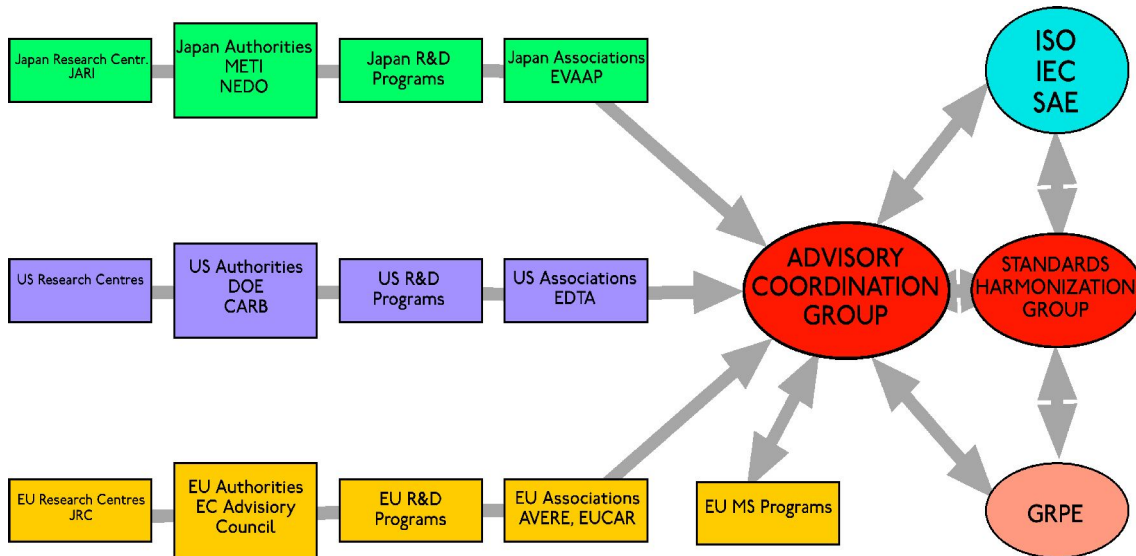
Japan Research Centr. JARI

Japan Authorities METI NEDO

Japan R&D Programs

Japan Associations EVAAP

ISO IEC SAE

US Research Centres

US Authorities DOE CARB

US R&D Programs

US Associations EDTA

ADVISORY COORDINATION GROUP

STANDARDS HARMONIZATION GROUP

EU Research Centres JRC

EU Authorities EC Advisory Council

EU R&D Programs

EU Associations AVERE, EUCAR

EU MS Programs

GRPE